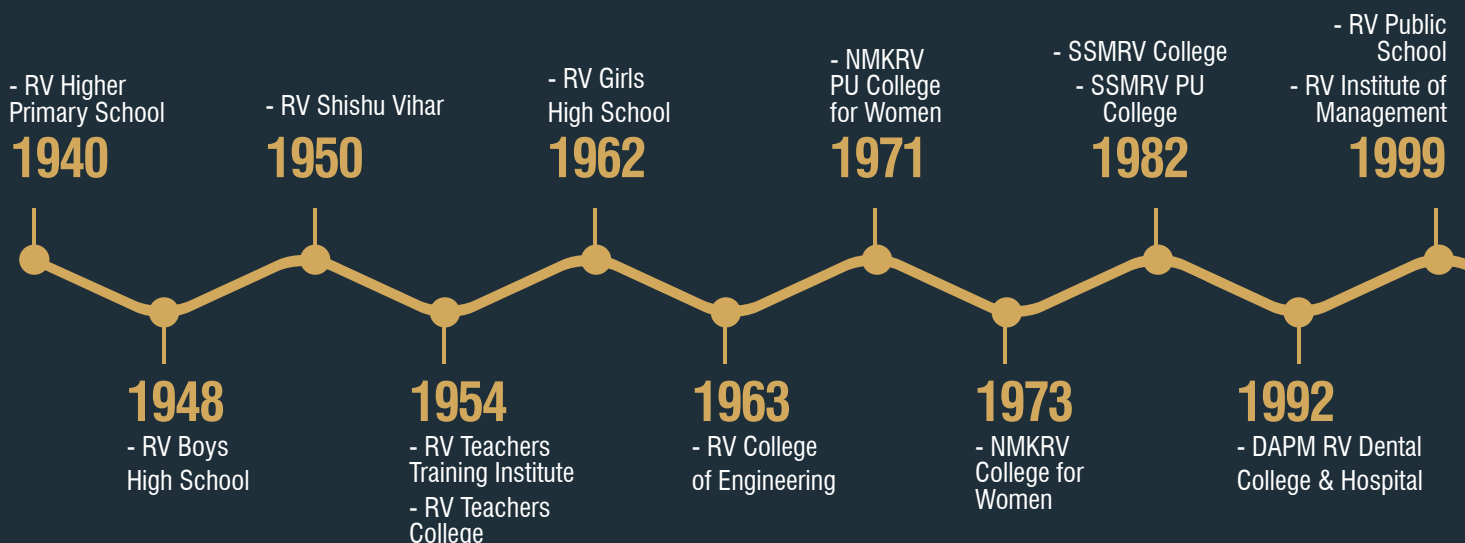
- RV Higher Primary School
1940

1948
- RV Boys High School

- RV Shishu Vihar
1950

1954
- RV Teachers Training Institute
- RV Teachers College

- RV Girls High School
1962

1963
- RV College of Engineering

- NMKRV PU College for Women
1971

1973
- NMKRV College for Women

- SSMRV College
- SSMRV PU College
1982

1992
- DAPM RV Dental College & Hospital

- RV Public School
- RV Institute of Management
1999